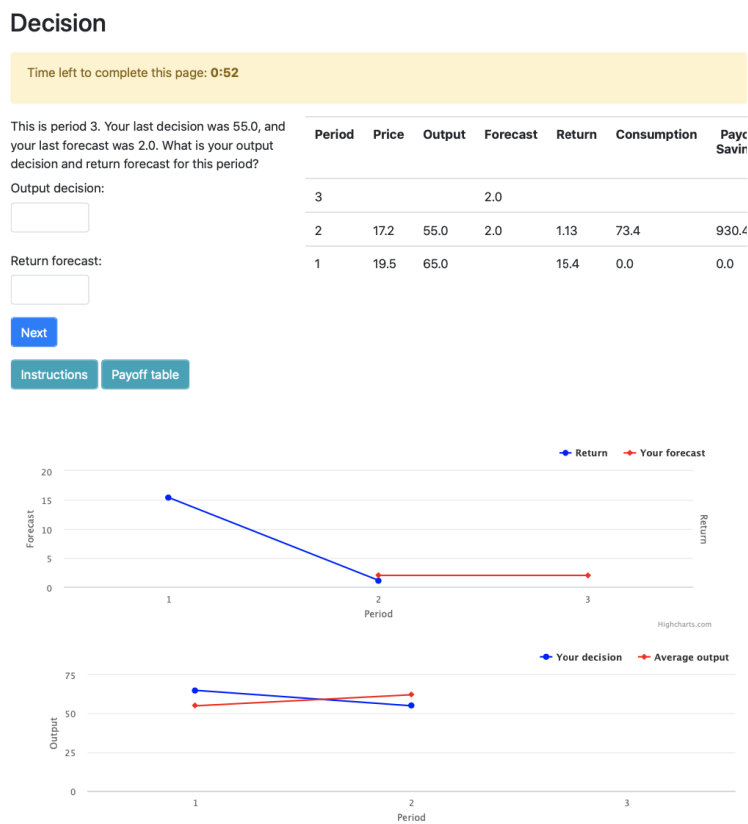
Decision

Time left to complete this page: **0:52**

This is period 3. Your last decision was 55.0, and your last forecast was 2.0. What is your output decision and return forecast for this period?

Output decision:

Return forecast:

Next

Instructions Payoff table

| Period | Price | Output | Forecast | Return | Consumption | Payo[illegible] Savin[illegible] |
|---|---|---|---|---|---|---|
| 3 | | | 2.0 | | | |
| 2 | 17.2 | 55.0 | 2.0 | 1.13 | 73.4 | 930.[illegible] |
| 1 | 19.5 | 65.0 | | 15.4 | 0.0 | 0.0 |

Return Your forecast

20
15
10
5
0
Forecast
Return
1 2 3
Period
Highcharts.com

Your decision Average output

75
50
25
0
Output
1 2 3
Period